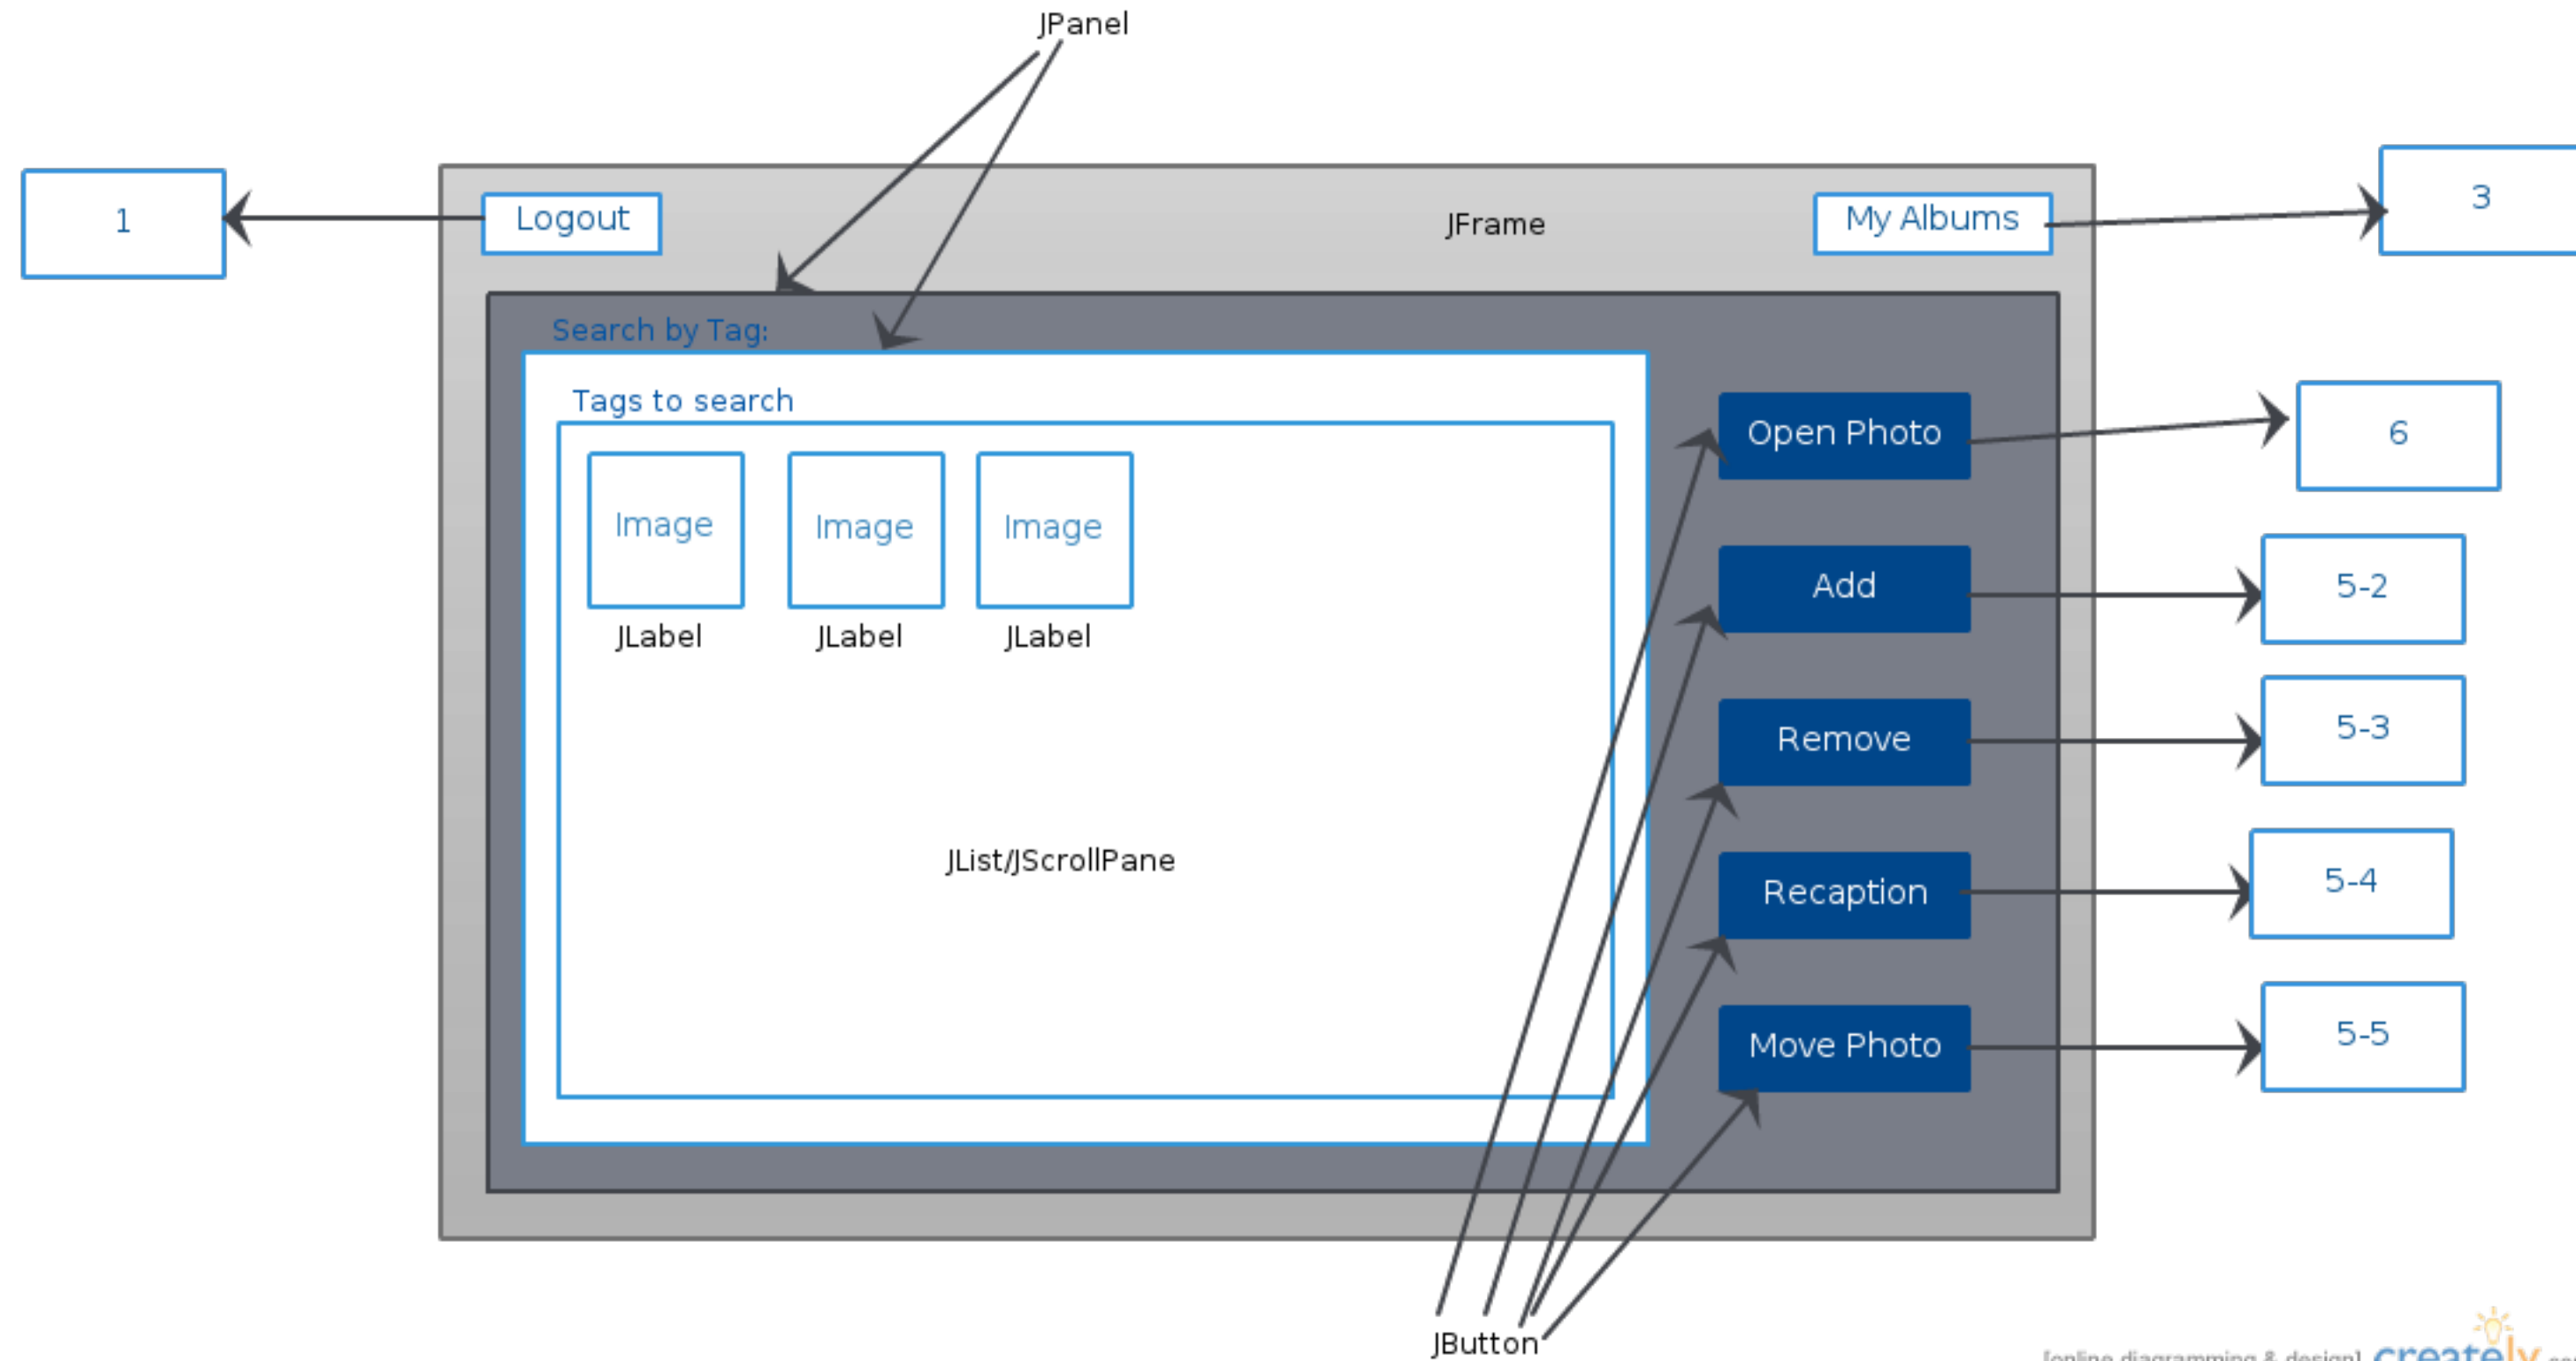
JPanel

1

Logout

JFrame

My Albums

3

Search by Tag:

Tags to search

Image
JLabel

Image
JLabel

Image
JLabel

JList/JScrollPane

Open Photo

6

Add

5-2

Remove

5-3

Recaption

5-4

Move Photo

5-5

JButton

[online diagramming & design] creately